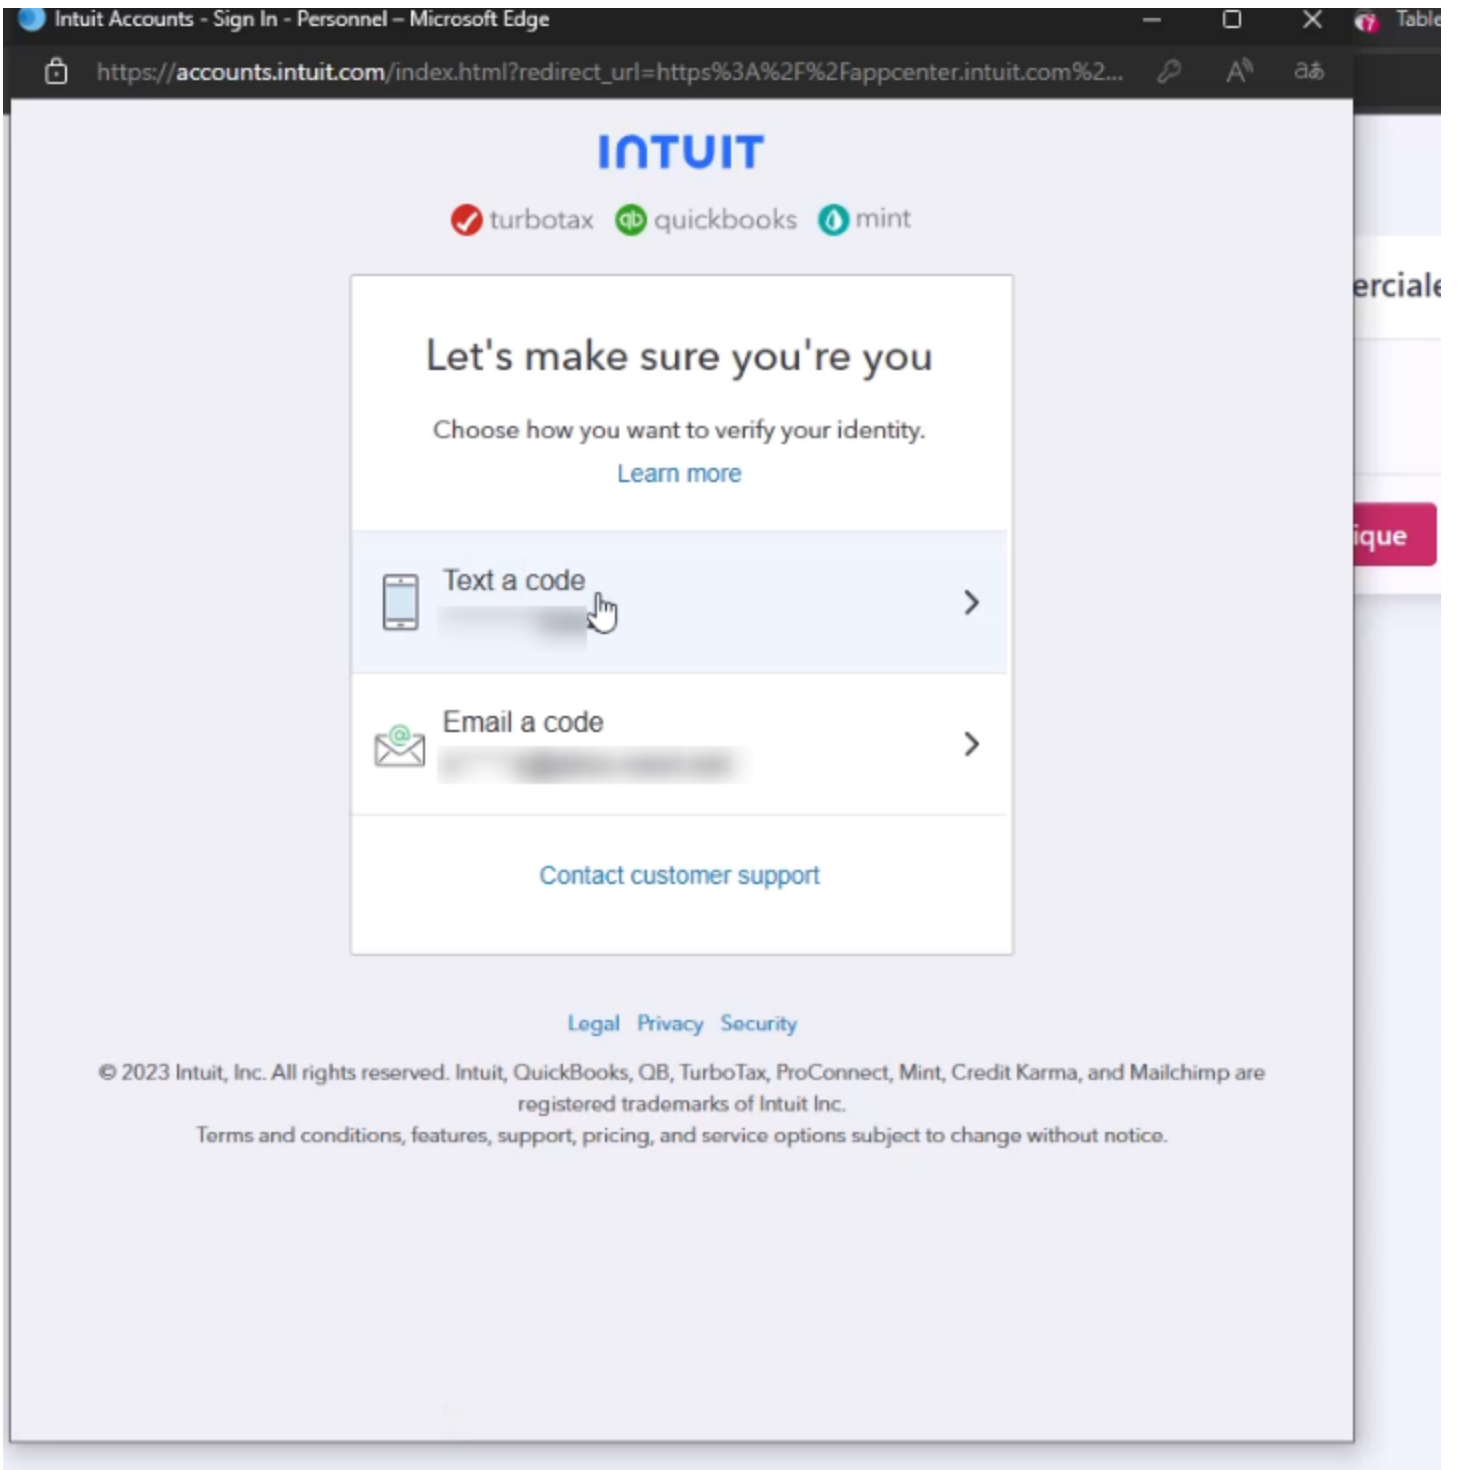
Intuit Accounts - Sign In - Personnel – Microsoft Edge

Table

https://accounts.intuit.com/index.html?redirect_url=https%3A%2F%2Fappcenter.intuit.com%2...

INTUIT

turbotax quickbooks mint

Let's make sure you're you

Choose how you want to verify your identity.

Learn more

Text a code

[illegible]

Email a code

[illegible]

Contact customer support

erciale

ique

Legal Privacy Security

© 2023 Intuit, Inc. All rights reserved. Intuit, QuickBooks, QB, TurboTax, ProConnect, Mint, Credit Karma, and Mailchimp are registered trademarks of Intuit Inc.

Terms and conditions, features, support, pricing, and service options subject to change without notice.